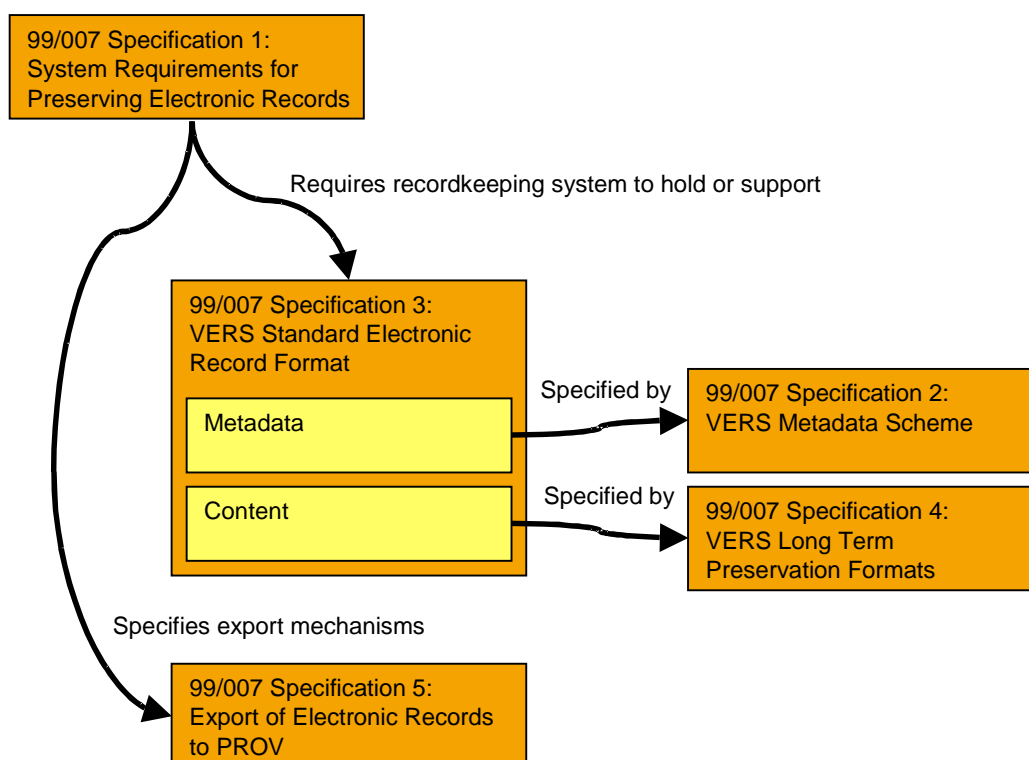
99/007 Specification 1: System Requirements for Preserving Electronic Records

Requires recordkeeping system to hold or support

99/007 Specification 3: VERS Standard Electronic Record Format

Metadata

Content

Specified by

99/007 Specification 2: VERS Metadata Scheme

Specified by

99/007 Specification 4: VERS Long Term Preservation Formats

Specifies export mechanisms

99/007 Specification 5: Export of Electronic Records to PROV